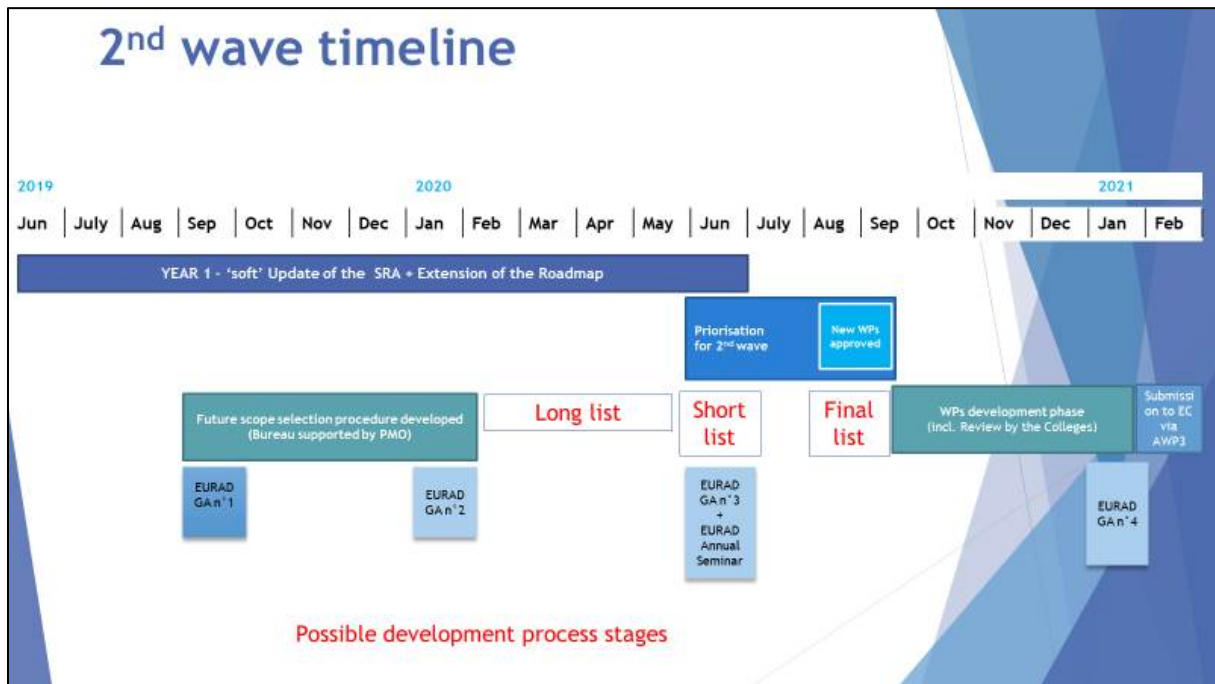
2$^{nd}$ wave timeline

2019

2020

2021

| Jun | July | Aug | Sep | Oct | Nov | Dec | Jan | Feb | Mar | Apr | May | Jun | July | Aug | Sep | Oct | Nov | Dec | Jan | Feb |
|---|---|---|---|---|---|---|---|---|---|---|---|---|---|---|---|---|---|---|---|---|

YEAR 1 - 'soft' Update of the SRA + Extension of the Roadmap

Priorisation for 2$^{nd}$ wave

New WPs approved

Future scope selection procedure developed (Bureau supported by PMO)

Long list

Short list

Final list

WPs development phase (incl. Review by the Colleges)

Submission to EC via AWP3

EURAD GA n°1

EURAD GA n°2

EURAD GA n°3 + EURAD Annual Seminar

EURAD GA n°4

Possible development process stages